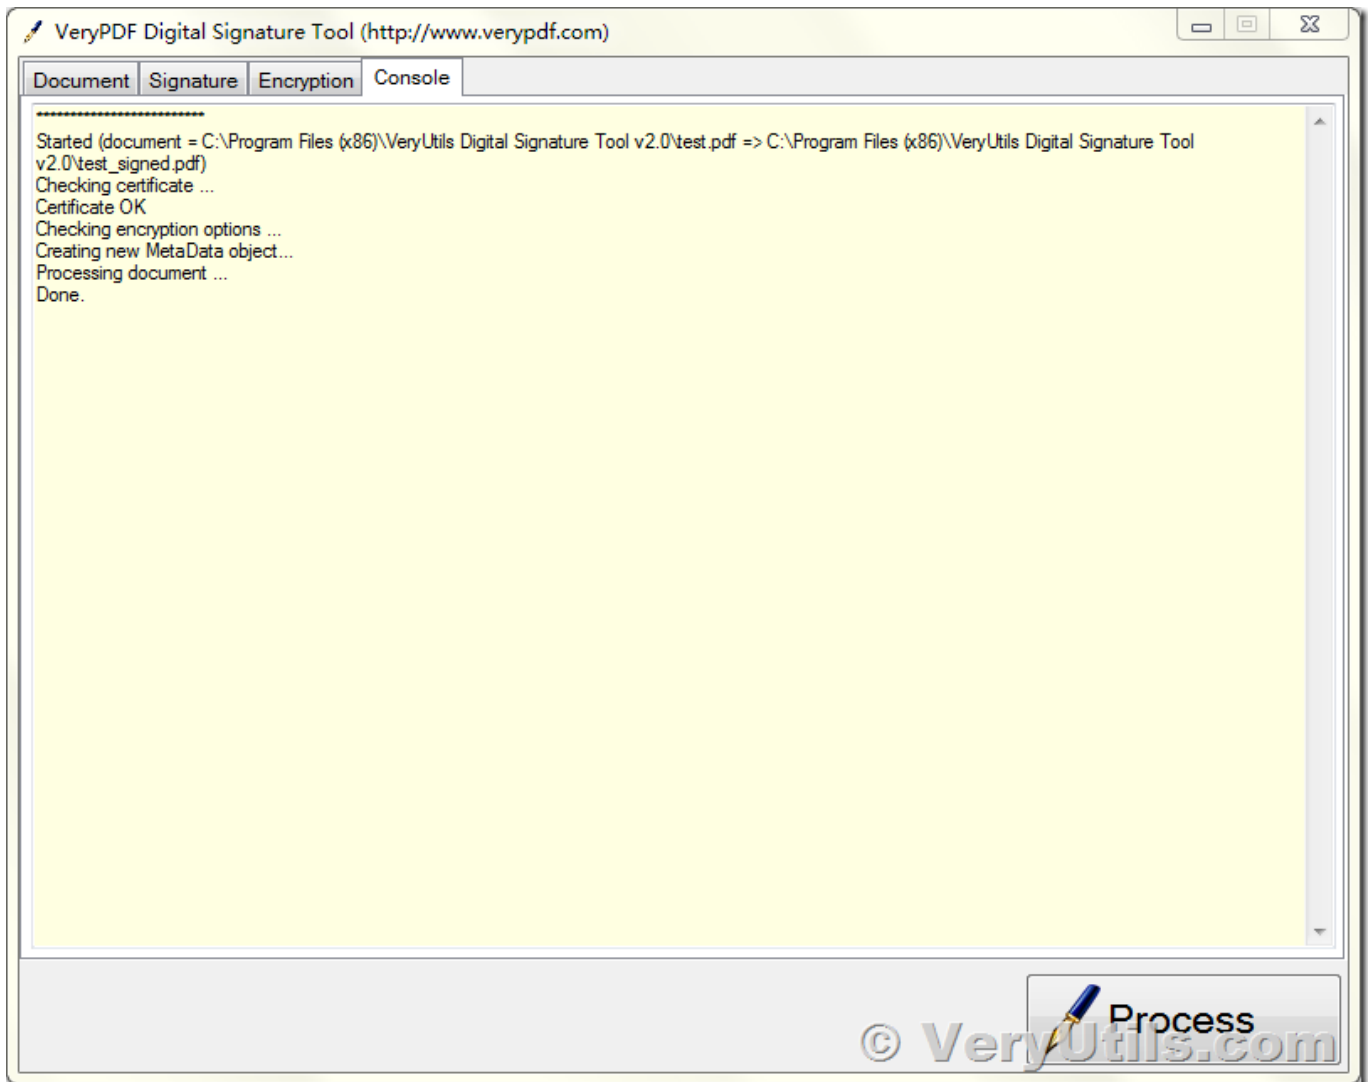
VeryPDF Digital Signature Tool (http://www.verypdf.com)

Document | Signature | Encryption | Console

****************************
Started (document = C:\Program Files (x86)\VeryUtils Digital Signature Tool v2.0\test.pdf => C:\Program Files (x86)\VeryUtils Digital Signature Tool v2.0\test_signed.pdf)
Checking certificate ...
Certificate OK
Checking encryption options ...
Creating new MetaData object...
Processing document ...
Done.

Process

© VeryUtils.com